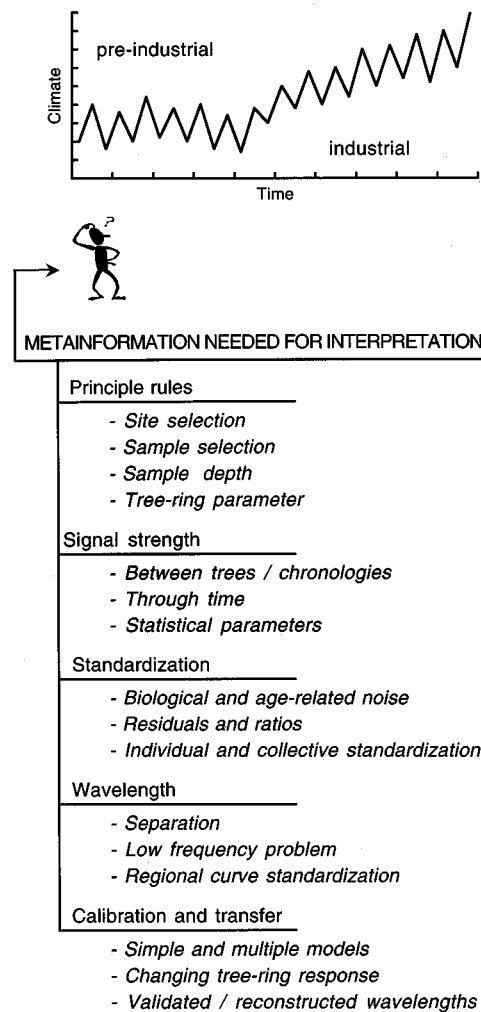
Climate

pre-industrial

industrial

Time

?

METAINFORMATION NEEDED FOR INTERPRETATION

Principle rules

- Site selection
- Sample selection
- Sample depth
- Tree-ring parameter

Signal strength

- Between trees / chronologies
- Through time
- Statistical parameters

Standardization

- Biological and age-related noise
- Residuals and ratios
- Individual and collective standardization

Wavelength

- Separation
- Low frequency problem
- Regional curve standardization

Calibration and transfer

- Simple and multiple models
- Changing tree-ring response
- Validated / reconstructed wavelengths